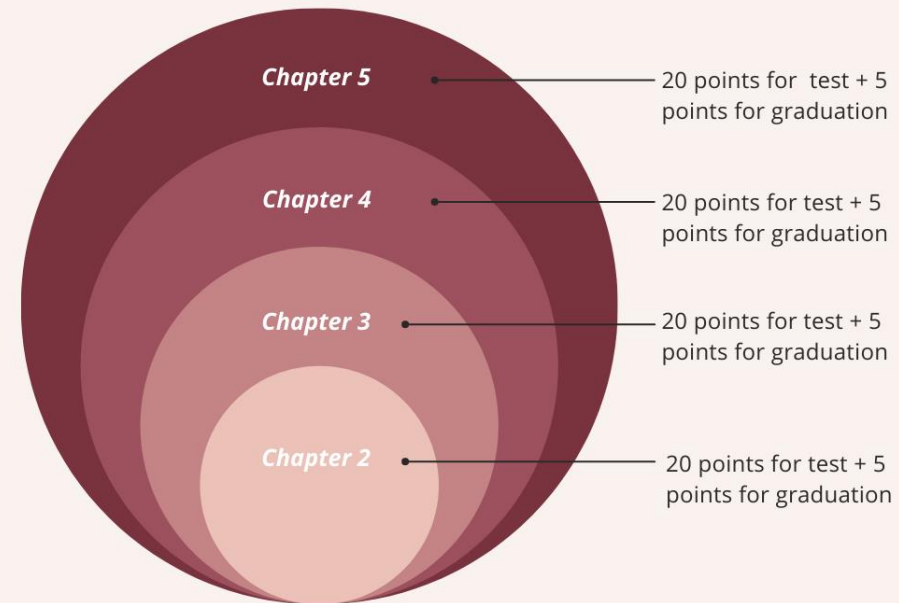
Chapter 5

20 points for test + 5 points for graduation

Chapter 4

20 points for test + 5 points for graduation

Chapter 3

20 points for test + 5 points for graduation

Chapter 2

20 points for test + 5 points for graduation